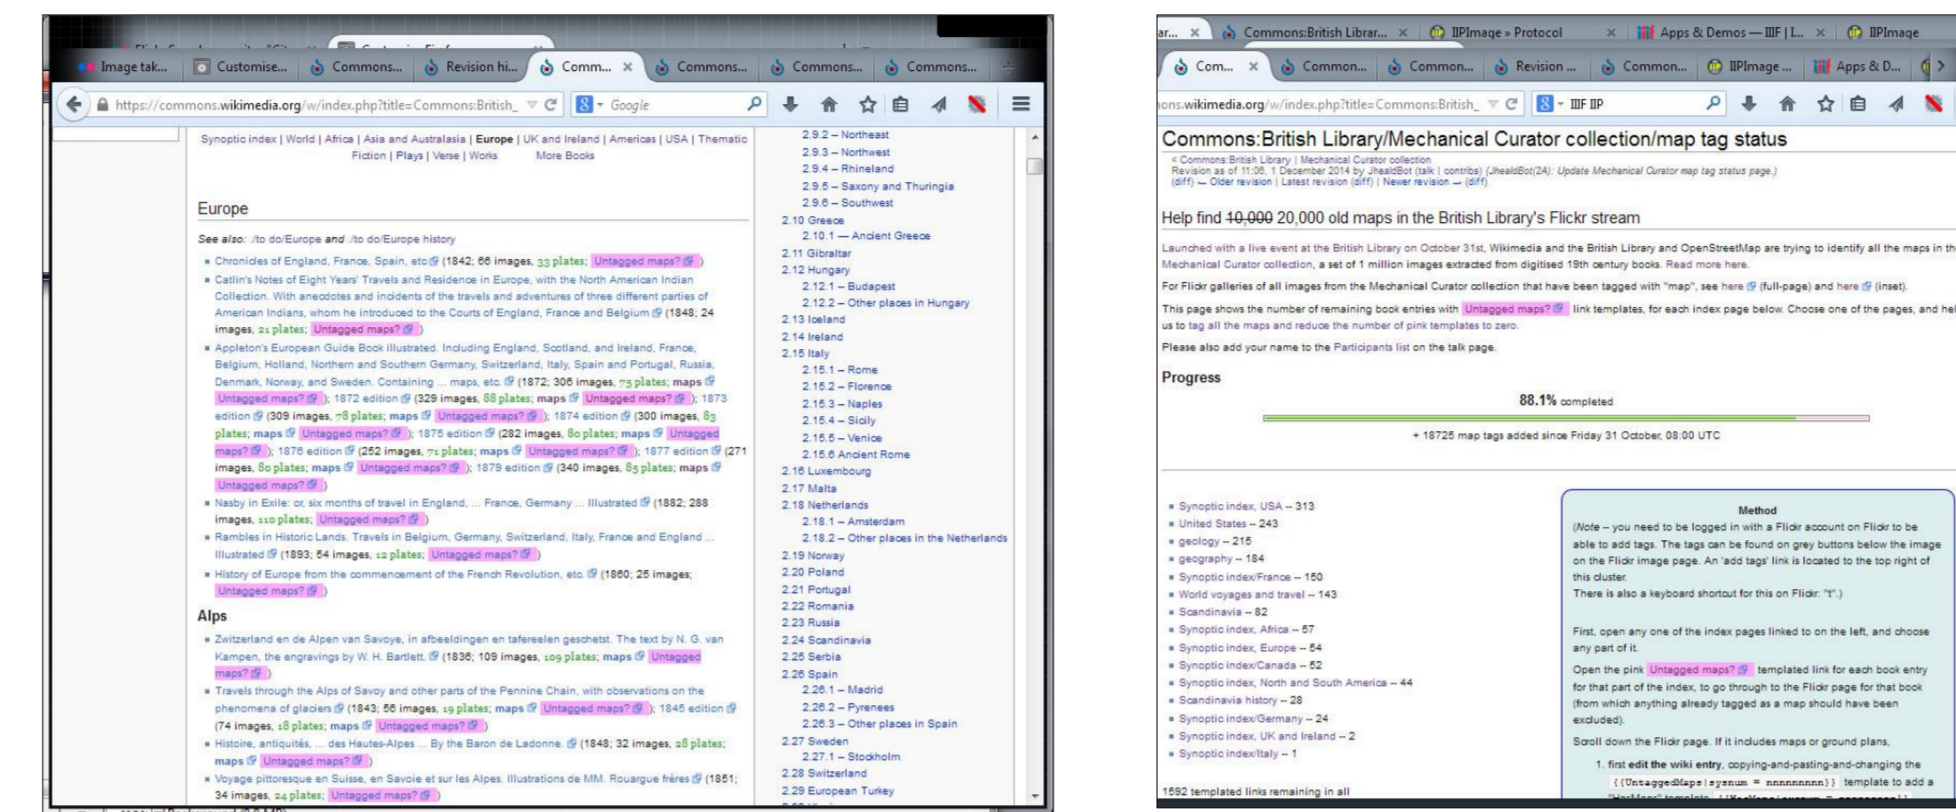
Image tak... Customise... Commons... Revision hi... Comm... × Commons... Commons... Commons...

https://commons.wikimedia.org/w/index.php?title=Commons:British_ Google

Synoptic index | World | Africa | Asia and Australasia | Europe | UK and Ireland | Americas | USA | Thematic Fiction | Plays | Verse | Works More Books

Europe

See also: ./to do/Europe and ./to do/Europe history

- Chronicles of England, France, Spain, etc (1842; 66 images, 33 plates; Untagged maps? )
- Catlin's Notes of Eight Years' Travels and Residence in Europe, with the North American Indian Collection. With anecdotes and incidents of the travels and adventures of three different parties of American Indians, whom he introduced to the Courts of England, France and Belgium (1848; 24 images, 21 plates; Untagged maps? )
- Appleton's European Guide Book illustrated. Including England, Scotland, and Ireland, France, Belgium, Holland, Northern and Southern Germany, Switzerland, Italy, Spain and Portugal, Russia, Denmark, Norway, and Sweden. Containing ... maps, etc. (1872; 306 images, 75 plates; maps Untagged maps? ); 1872 edition (329 images, 88 plates; maps Untagged maps? ); 1873 edition (309 images, 78 plates; maps Untagged maps? ); 1874 edition (300 images, 83 plates; maps Untagged maps? ); 1875 edition (282 images, 80 plates; maps Untagged maps? ); 1876 edition (252 images, 71 plates; maps Untagged maps? ); 1877 edition (271 images, 80 plates; maps Untagged maps? ); 1879 edition (340 images, 85 plates; maps Untagged maps? )
- Nasby in Exile: or, six months of travel in England, ... France, Germany ... Illustrated (1882; 288 images, 110 plates; Untagged maps? )
- Rambles in Historic Lands. Travels in Belgium, Germany, Switzerland, Italy, France and England ... Illustrated (1893; 54 images, 12 plates; Untagged maps? )
- History of Europe from the commencement of the French Revolution, etc (1860; 25 images; Untagged maps? )

Alps

- Zwitzerland en de Alpen van Savoye, in afbeeldingen en tafereelen geschetst. The text by N. G. van Kampen, the engravings by W. H. Bartlett. (1836; 109 images, 109 plates; maps Untagged maps? )
- Travels through the Alps of Savoy and other parts of the Pennine Chain, with observations on the phenomena of glaciers (1843; 56 images, 19 plates; maps Untagged maps? ); 1845 edition (74 images, 18 plates; maps Untagged maps? )
- Histoire, antiquités, ... des Hautes-Alpes ... By the Baron de Ladonne. (1848; 32 images, 28 plates; maps Untagged maps? )
- Voyage pittoresque en Suisse, en Savoie et sur les Alpes. Illustrations de MM. Rouargue frères (1851; 34 images, 24 plates; Untagged maps? )

2.9.2 – Northeast
2.9.3 – Northwest
2.9.4 – Rhineland
2.9.5 – Saxony and Thuringia
2.9.6 – Southwest
2.10 Greece
2.10.1 — Ancient Greece
2.11 Gibraltar
2.12 Hungary
2.12.1 – Budapest
2.12.2 – Other places in Hungary
2.13 Iceland
2.14 Ireland
2.15 Italy
2.15.1 – Rome
2.15.2 – Florence
2.15.3 – Naples
2.15.4 – Sicily
2.15.5 – Venice
2.15.6 Ancient Rome
2.16 Luxembourg
2.17 Malta
2.18 Netherlands
2.18.1 – Amsterdam
2.18.2 – Other places in the Netherlands
2.19 Norway
2.20 Poland
2.21 Portugal
2.22 Romania
2.23 Russia
2.24 Scandinavia
2.25 Serbia
2.26 Spain
2.26.1 – Madrid
2.26.2 – Pyrenees
2.26.3 – Other places in Spain
2.27 Sweden
2.27.1 – Stockholm
2.28 Switzerland
2.29 European Turkey

ar... × Commons:British Librar... × IIPImage » Protocol × Apps & Demos — IIIF | I... × IIPImage
Com... × Common... Common... Revision ... Common... IIPImage ... Apps & D...

ons.wikimedia.org/w/index.php?title=Commons:British_ IIIF IIP

Commons:British Library/Mechanical Curator collection/map tag status

< Commons:British Library | Mechanical Curator collection
Revision as of 11:06, 1 December 2014 by JhealdBot (talk | contribs) (JhealdBot(24): Update Mechanical Curator map tag status page.)
(diff) — Older revision | Latest revision (diff) | Newer revision — (diff)

Help find 10,000 20,000 old maps in the British Library's Flickr stream

Launched with a live event at the British Library on October 31st, Wikimedia and the British Library and OpenStreetMap are trying to identify all the maps in the Mechanical Curator collection, a set of 1 million images extracted from digitised 19th century books. Read more here.

For Flickr galleries of all images from the Mechanical Curator collection that have been tagged with "map", see here (full-page) and here (inset).

This page shows the number of remaining book entries with Untagged maps? link templates, for each index page below. Choose one of the pages, and hel us to tag all the maps and reduce the number of pink templates to zero.

Please also add your name to the Participants list on the talk page.

Progress

88.1% completed

+ 18725 map tags added since Friday 31 October, 08:00 UTC

- Synoptic index, USA -- 313
- United States -- 243
- geology -- 215
- geography -- 184
- Synoptic index/France -- 150
- World voyages and travel -- 143
- Scandinavia -- 82
- Synoptic index, Africa -- 57
- Synoptic index, Europe -- 54
- Synoptic index/Canada -- 52
- Synoptic index, North and South America -- 44
- Scandinavia history -- 28
- Synoptic index/Germany -- 24
- Synoptic index, UK and Ireland -- 2
- Synoptic index/Italy -- 1

1592 templated links remaining in all

Method
(Note -- you need to be logged in with a Flickr account on Flickr to be able to add tags. The tags can be found on grey buttons below the image on the Flickr image page. An 'add tags' link is located to the top right of this cluster.
There is also a keyboard shortcut for this on Flickr: "t".)

First, open any one of the index pages linked to on the left, and choose any part of it.

Open the pink Untagged maps? templated link for each book entry for that part of the index, to go through to the Flickr page for that book (from which anything already tagged as a map should have been excluded).

Scroll down the Flickr page. If it includes maps or ground plans,

1. first edit the wiki entry, copying-and-pasting-and-changing the {{UntaggedMaps|sysnum = nnnnnnnnn}} template to add a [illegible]